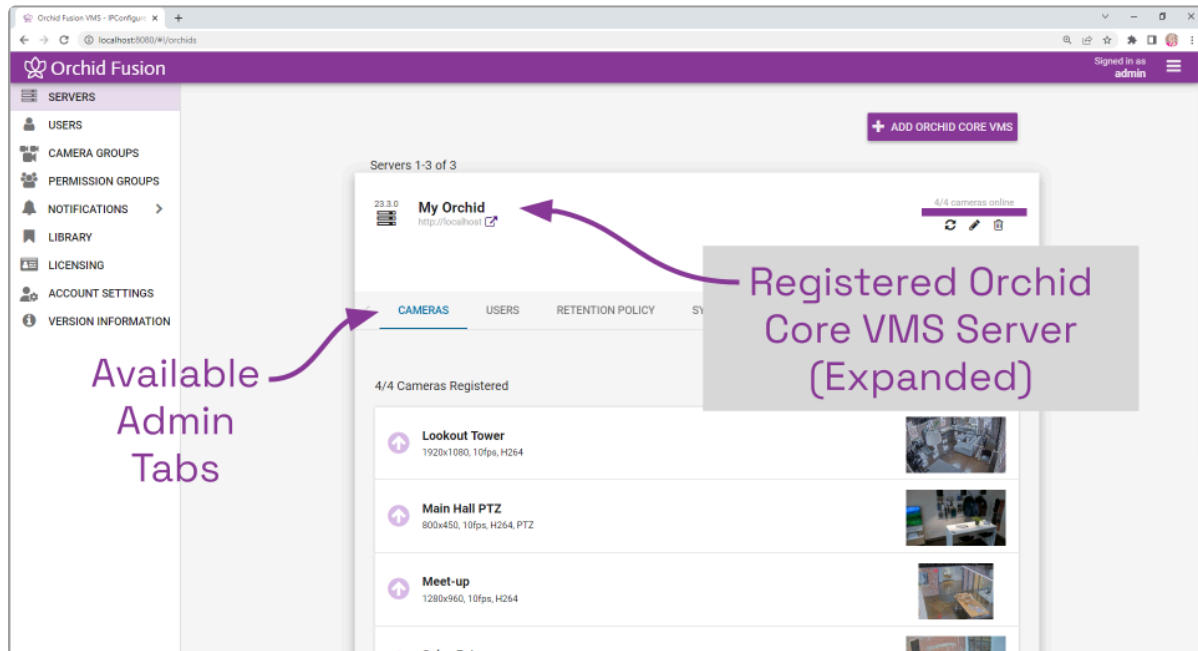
Orchid Fusion VMS - IPConfigure ×
localhost:8080/#!/orchids

Orchid Fusion

Signed in as
admin

SERVERS
USERS
CAMERA GROUPS
PERMISSION GROUPS
NOTIFICATIONS >
LIBRARY
LICENSING
ACCOUNT SETTINGS
VERSION INFORMATION

ADD ORCHID CORE VMS

Servers 1-3 of 3

23.3.0
My Orchid
http://localhost

4/4 cameras online

CAMERAS USERS RETENTION POLICY SY

Registered Orchid Core VMS Server (Expanded)

Available Admin Tabs

4/4 Cameras Registered

Lookout Tower
1920x1080, 10fps, H264

Main Hall PTZ
800x450, 10fps, H264, PTZ

Meet-up
1280x960, 10fps, H264